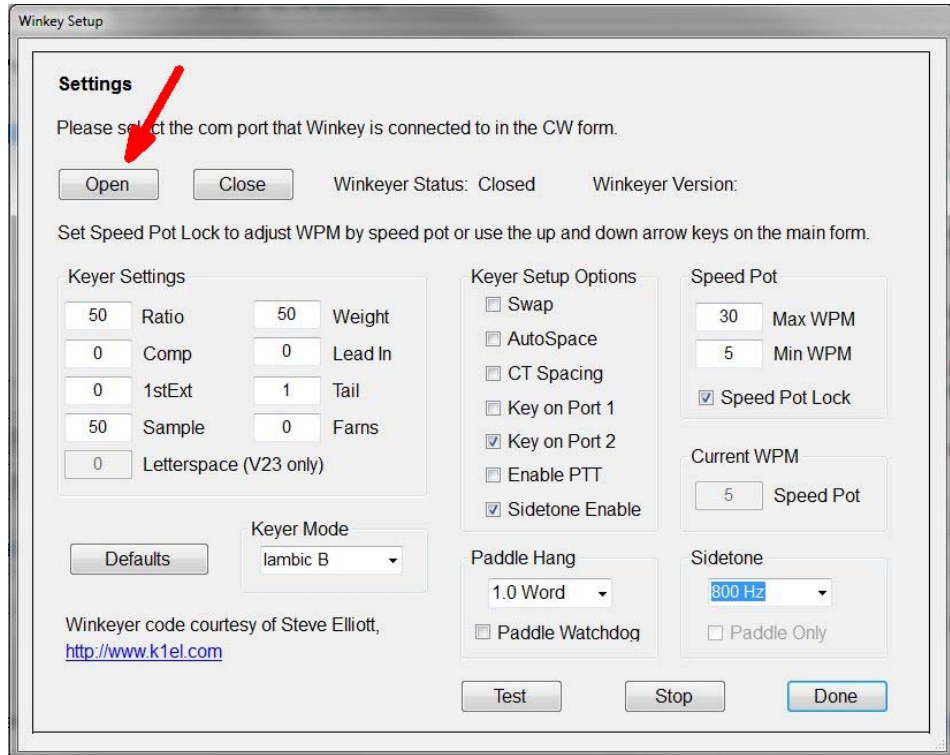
Winkey Setup

Settings

Please select the com port that Winkey is connected to in the CW form.

Open Close Winkeyer Status: Closed Winkeyer Version:

Set Speed Pot Lock to adjust WPM by speed pot or use the up and down arrow keys on the main form.

Keyer Settings

50 Ratio 50 Weight
0 Comp 0 Lead In
0 1stExt 1 Tail
50 Sample 0 Farns
0 Letterspace (V23 only)

Keyer Setup Options
Swap
AutoSpace
CT Spacing
Key on Port 1
Key on Port 2
Enable PTT
Sidetone Enable

Speed Pot
30 Max WPM
5 Min WPM
Speed Pot Lock

Current WPM
5 Speed Pot

Defaults

Keyer Mode
Iambic B

Paddle Hang
1.0 Word
Paddle Watchdog

Sidetone
800 Hz
Paddle Only

Winkeyer code courtesy of Steve Elliott,
http://www.k1el.com

Test Stop Done